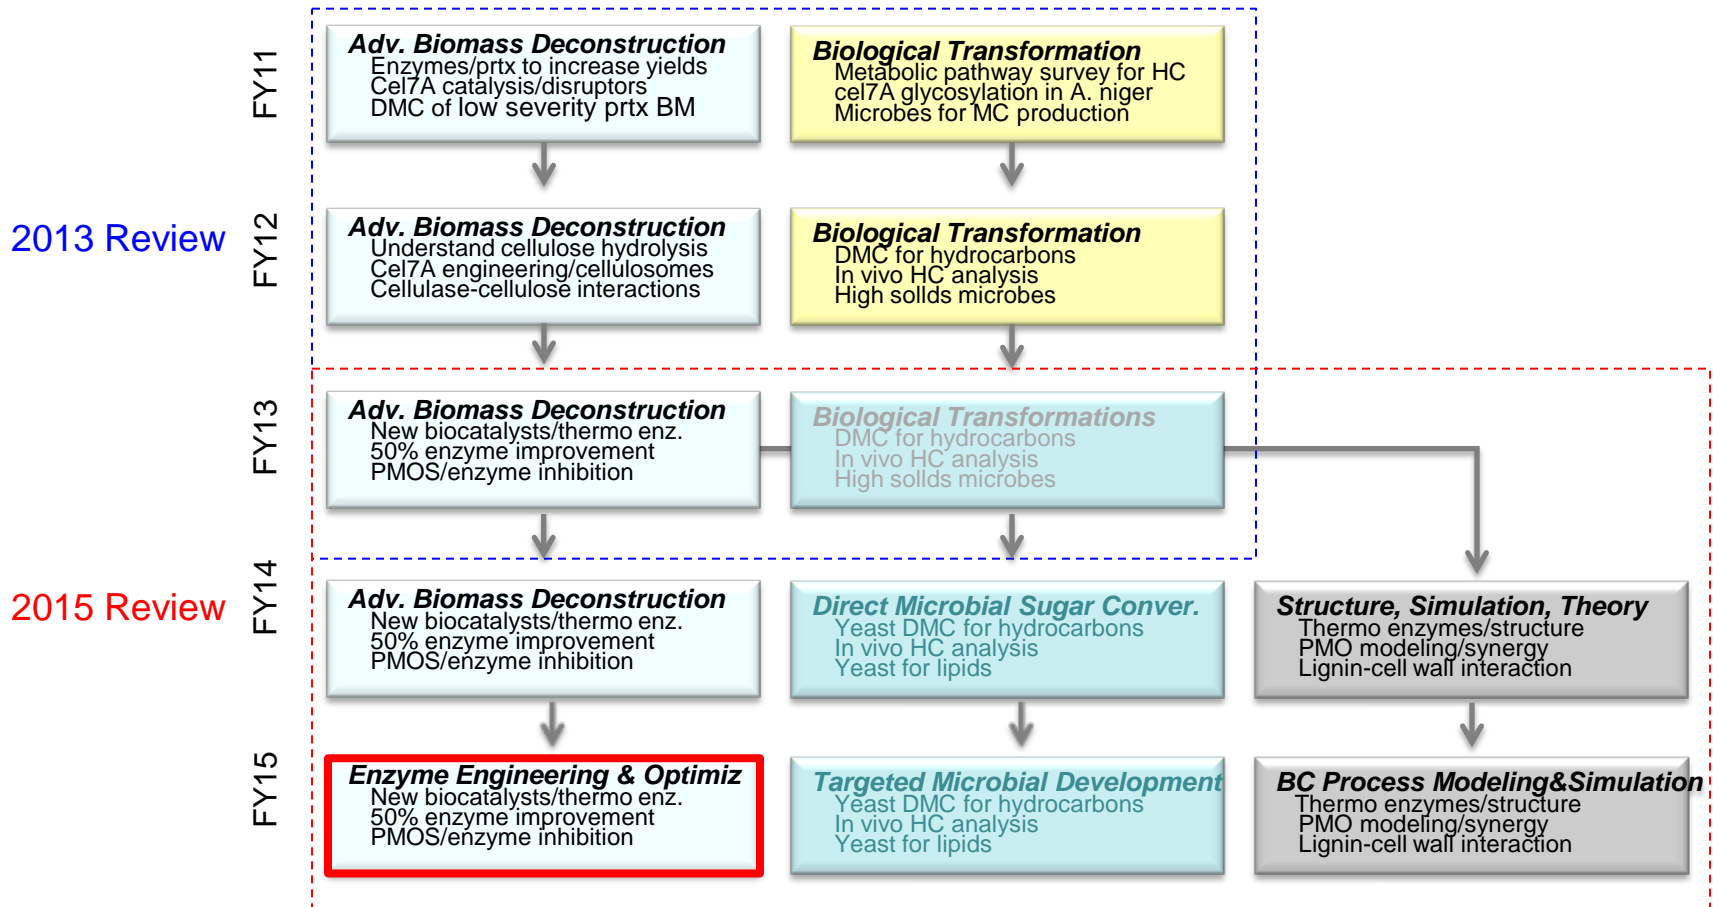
2013 Review

2015 Review

FY11

**Adv. Biomass Deconstruction**
Enzymes/prtx to increase yields
Cel7A catalysis/disruptors
DMC of low severity prtx BM

**Biological Transformation**
Metabolic pathway survey for HC
cel7A glycosylation in A. niger
Microbes for MC production

FY12

**Adv. Biomass Deconstruction**
Understand cellulose hydrolysis
Cel7A engineering/cellulosomes
Cellulase-cellulose interactions

**Biological Transformation**
DMC for hydrocarbons
In vivo HC analysis
High sollds microbes

FY13

**Adv. Biomass Deconstruction**
New biocatalysts/thermo enz.
50% enzyme improvement
PMOS/enzyme inhibition

**Biological Transformations**
DMC for hydrocarbons
In vivo HC analysis
High sollds microbes

FY14

**Adv. Biomass Deconstruction**
New biocatalysts/thermo enz.
50% enzyme improvement
PMOS/enzyme inhibition

**Direct Microbial Sugar Conver.**
Yeast DMC for hydrocarbons
In vivo HC analysis
Yeast for lipids

**Structure, Simulation, Theory**
Thermo enzymes/structure
PMO modeling/synergy
Lignin-cell wall interaction

FY15

**Enzyme Engineering & Optimiz**
New biocatalysts/thermo enz.
50% enzyme improvement
PMOS/enzyme inhibition

**Targeted Microbial Development**
Yeast DMC for hydrocarbons
In vivo HC analysis
Yeast for lipids

**BC Process Modeling&Simulation**
Thermo enzymes/structure
PMO modeling/synergy
Lignin-cell wall interaction